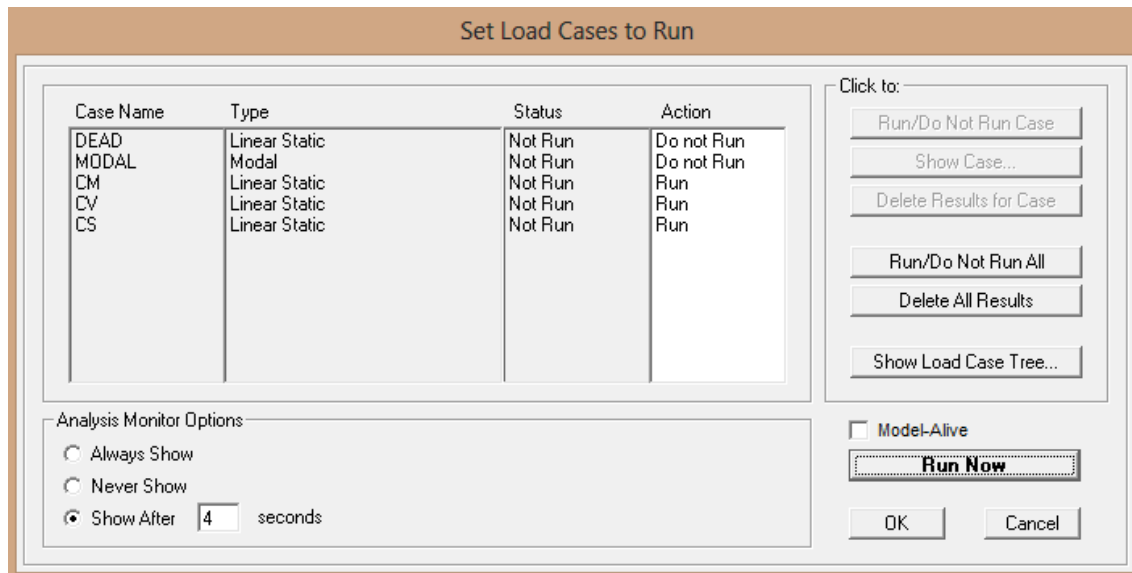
Set Load Cases to Run

| Case Name | Type | Status | Action |
|---|---|---|---|
| DEAD | Linear Static | Not Run | Do not Run |
| MODAL | Modal | Not Run | Do not Run |
| CM | Linear Static | Not Run | Run |
| CV | Linear Static | Not Run | Run |
| CS | Linear Static | Not Run | Run |

Click to:
Run/Do Not Run Case
Show Case...
Delete Results for Case
Run/Do Not Run All
Delete All Results
Show Load Case Tree...

Analysis Monitor Options
Always Show
Never Show
Show After 4 seconds

Model-Alive
Run Now
OK
Cancel